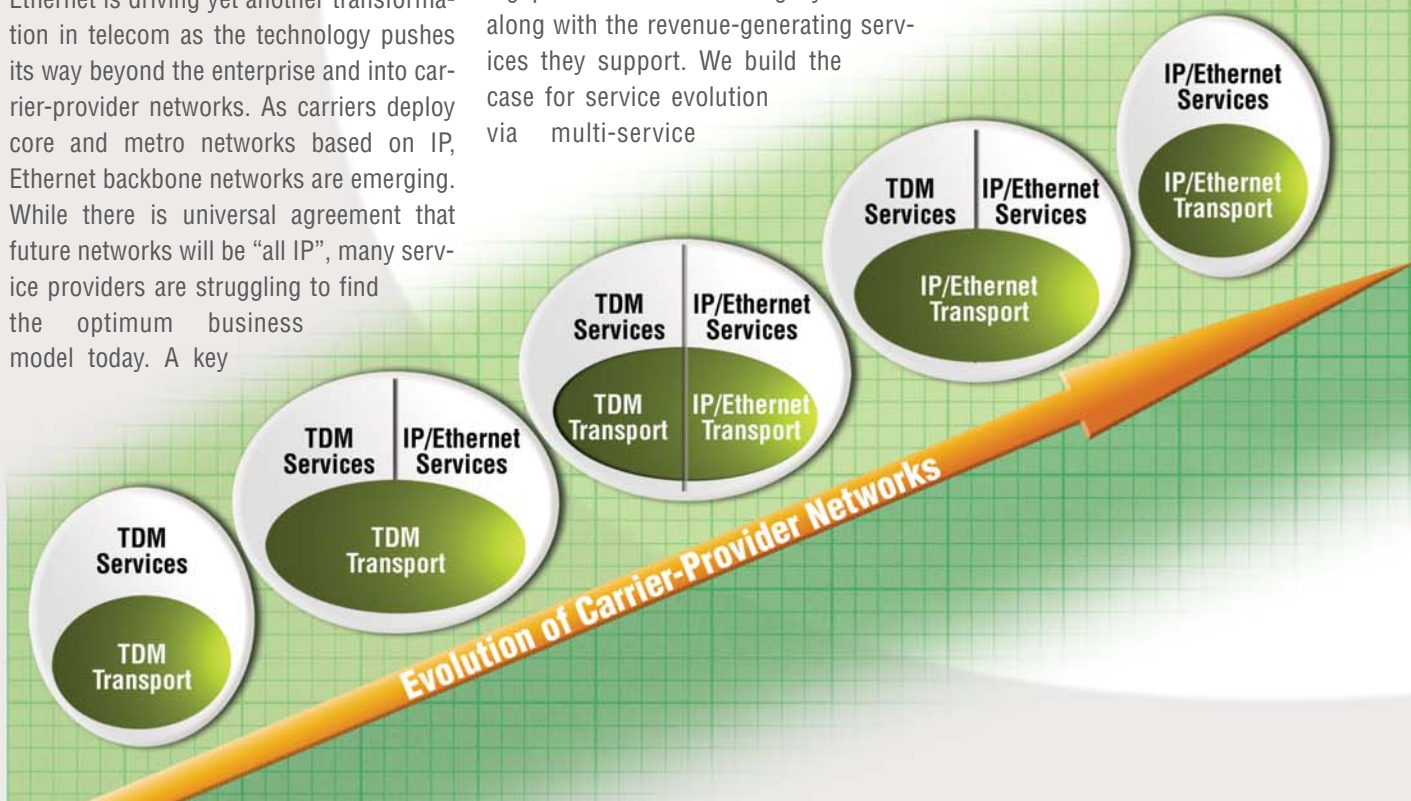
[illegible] Ethernet is driving yet another transformation in telecom as the technology pushes its way beyond the enterprise and into carrier-provider networks. As carriers deploy core and metro networks based on IP, Ethernet backbone networks are emerging. While there is universal agreement that future networks will be "all IP", many service providers are struggling to find the optimum business model today. A key

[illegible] along with the revenue-generating services they support. We build the case for service evolution via multi-service

TDM Services
TDM Transport

TDM Services
IP/Ethernet Services
TDM Transport

TDM Services
IP/Ethernet Services
TDM Transport
IP/Ethernet Transport

TDM Services
IP/Ethernet Services
IP/Ethernet Transport

IP/Ethernet Services
IP/Ethernet Transport

Evolution of Carrier-Provider Networks